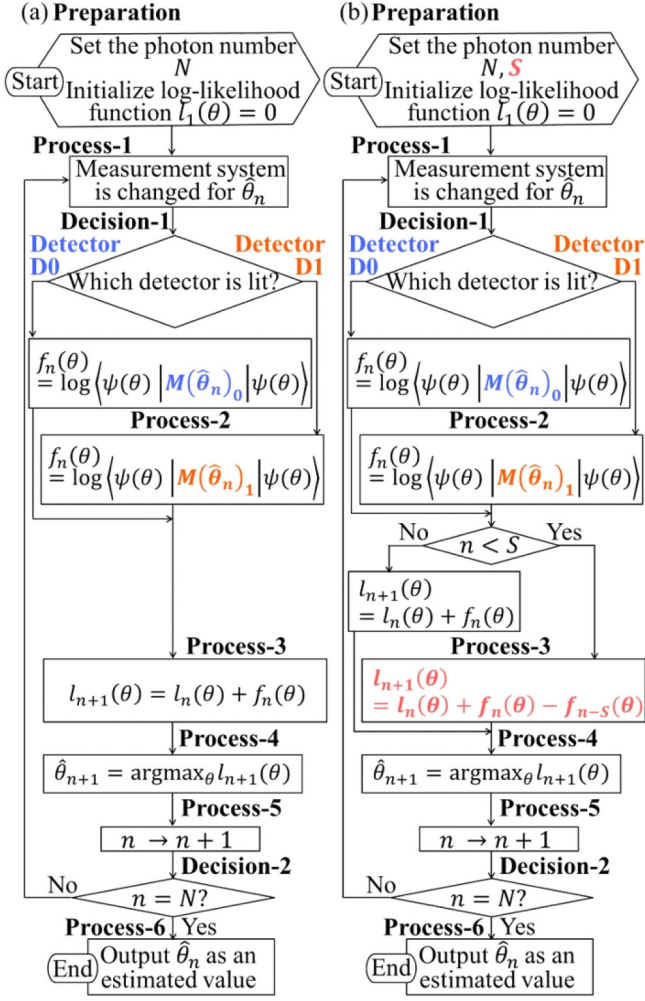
(a) Preparation

Start

Set the photon number $N$
Initialize log-likelihood function $l_1(\theta) = 0$

Process-1

Measurement system is changed for $\hat{\theta}_n$

Decision-1

Detector D0

Detector D1

Which detector is lit?

$f_n(\theta) = \log\left\langle\psi(\theta)\left|\boldsymbol{M}(\hat{\boldsymbol{\theta}}_n)_0\right|\psi(\theta)\right\rangle$

Process-2

$f_n(\theta) = \log\left\langle\psi(\theta)\left|\boldsymbol{M}(\hat{\boldsymbol{\theta}}_n)_1\right|\psi(\theta)\right\rangle$

Process-3

$l_{n+1}(\theta) = l_n(\theta) + f_n(\theta)$

Process-4

$\hat{\theta}_{n+1} = \mathrm{argmax}_\theta\, l_{n+1}(\theta)$

Process-5

$n \rightarrow n+1$

Decision-2

No

$n = N?$

Process-6

Yes

End

Output $\hat{\theta}_n$ as an estimated value

(b) Preparation

Start

Set the photon number $N, \boldsymbol{S}$
Initialize log-likelihood function $l_1(\theta) = 0$

Process-1

Measurement system is changed for $\hat{\theta}_n$

Decision-1

Detector D0

Detector D1

Which detector is lit?

$f_n(\theta) = \log\left\langle\psi(\theta)\left|\boldsymbol{M}(\hat{\boldsymbol{\theta}}_n)_0\right|\psi(\theta)\right\rangle$

Process-2

$f_n(\theta) = \log\left\langle\psi(\theta)\left|\boldsymbol{M}(\hat{\boldsymbol{\theta}}_n)_1\right|\psi(\theta)\right\rangle$

No

$n < S$

Yes

$l_{n+1}(\theta) = l_n(\theta) + f_n(\theta)$

Process-3

$\boldsymbol{l_{n+1}(\theta) = l_n(\theta) + f_n(\theta) - f_{n-S}(\theta)}$

Process-4

$\hat{\theta}_{n+1} = \mathrm{argmax}_\theta\, l_{n+1}(\theta)$

Process-5

$n \rightarrow n+1$

Decision-2

No

$n = N?$

Process-6

Yes

End

Output $\hat{\theta}_n$ as an estimated value